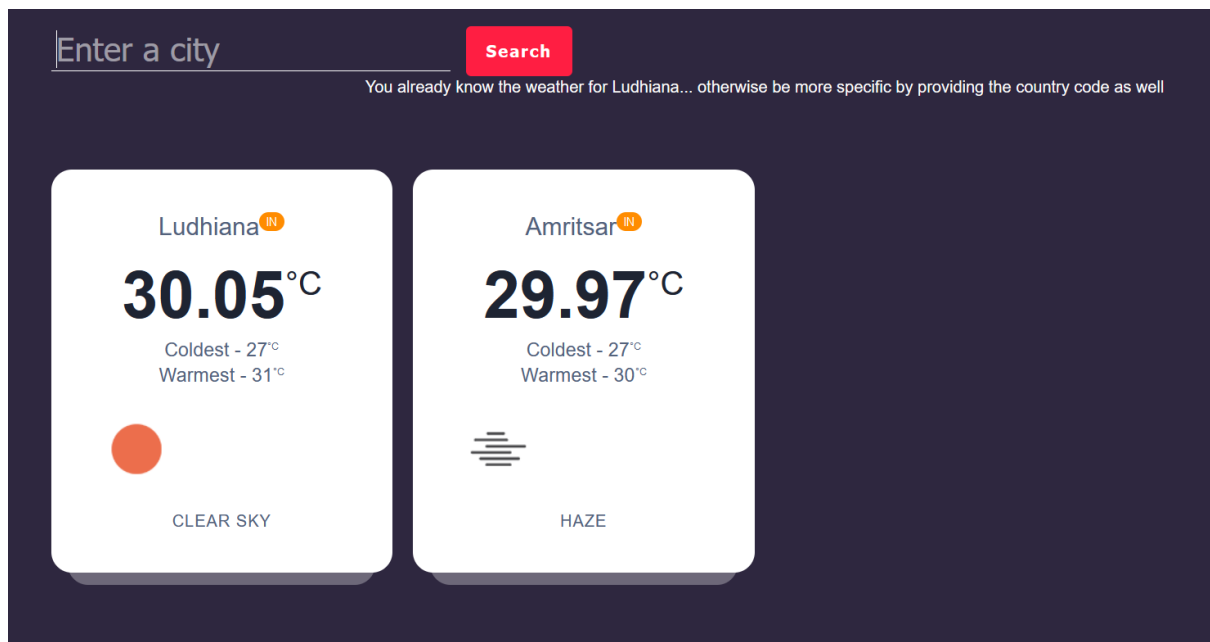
Enter a city

Search

You already know the weather for Ludhiana... otherwise be more specific by providing the country code as well

Ludhiana IN

30.05°C

Coldest - 27°C
Warmest - 31°C

CLEAR SKY

Amritsar IN

29.97°C

Coldest - 27°C
Warmest - 30°C

HAZE